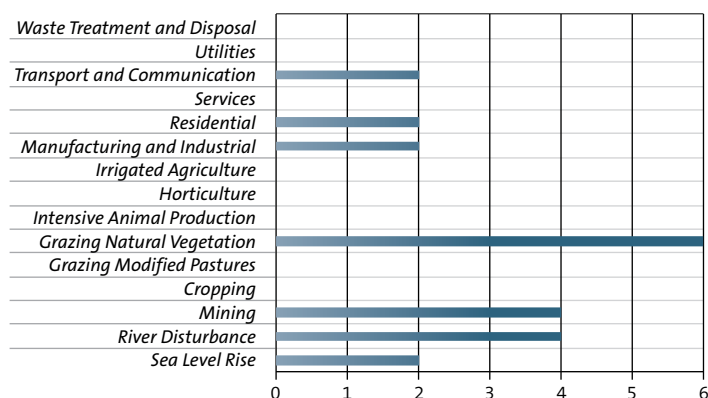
Waste Treatment and Disposal
Utilities
Transport and Communication
Services
Residential
Manufacturing and Industrial
Irrigated Agriculture
Horticulture
Intensive Animal Production
Grazing Natural Vegetation
Grazing Modified Pastures
Cropping
Mining
River Disturbance
Sea Level Rise

0 1 2 3 4 5 6